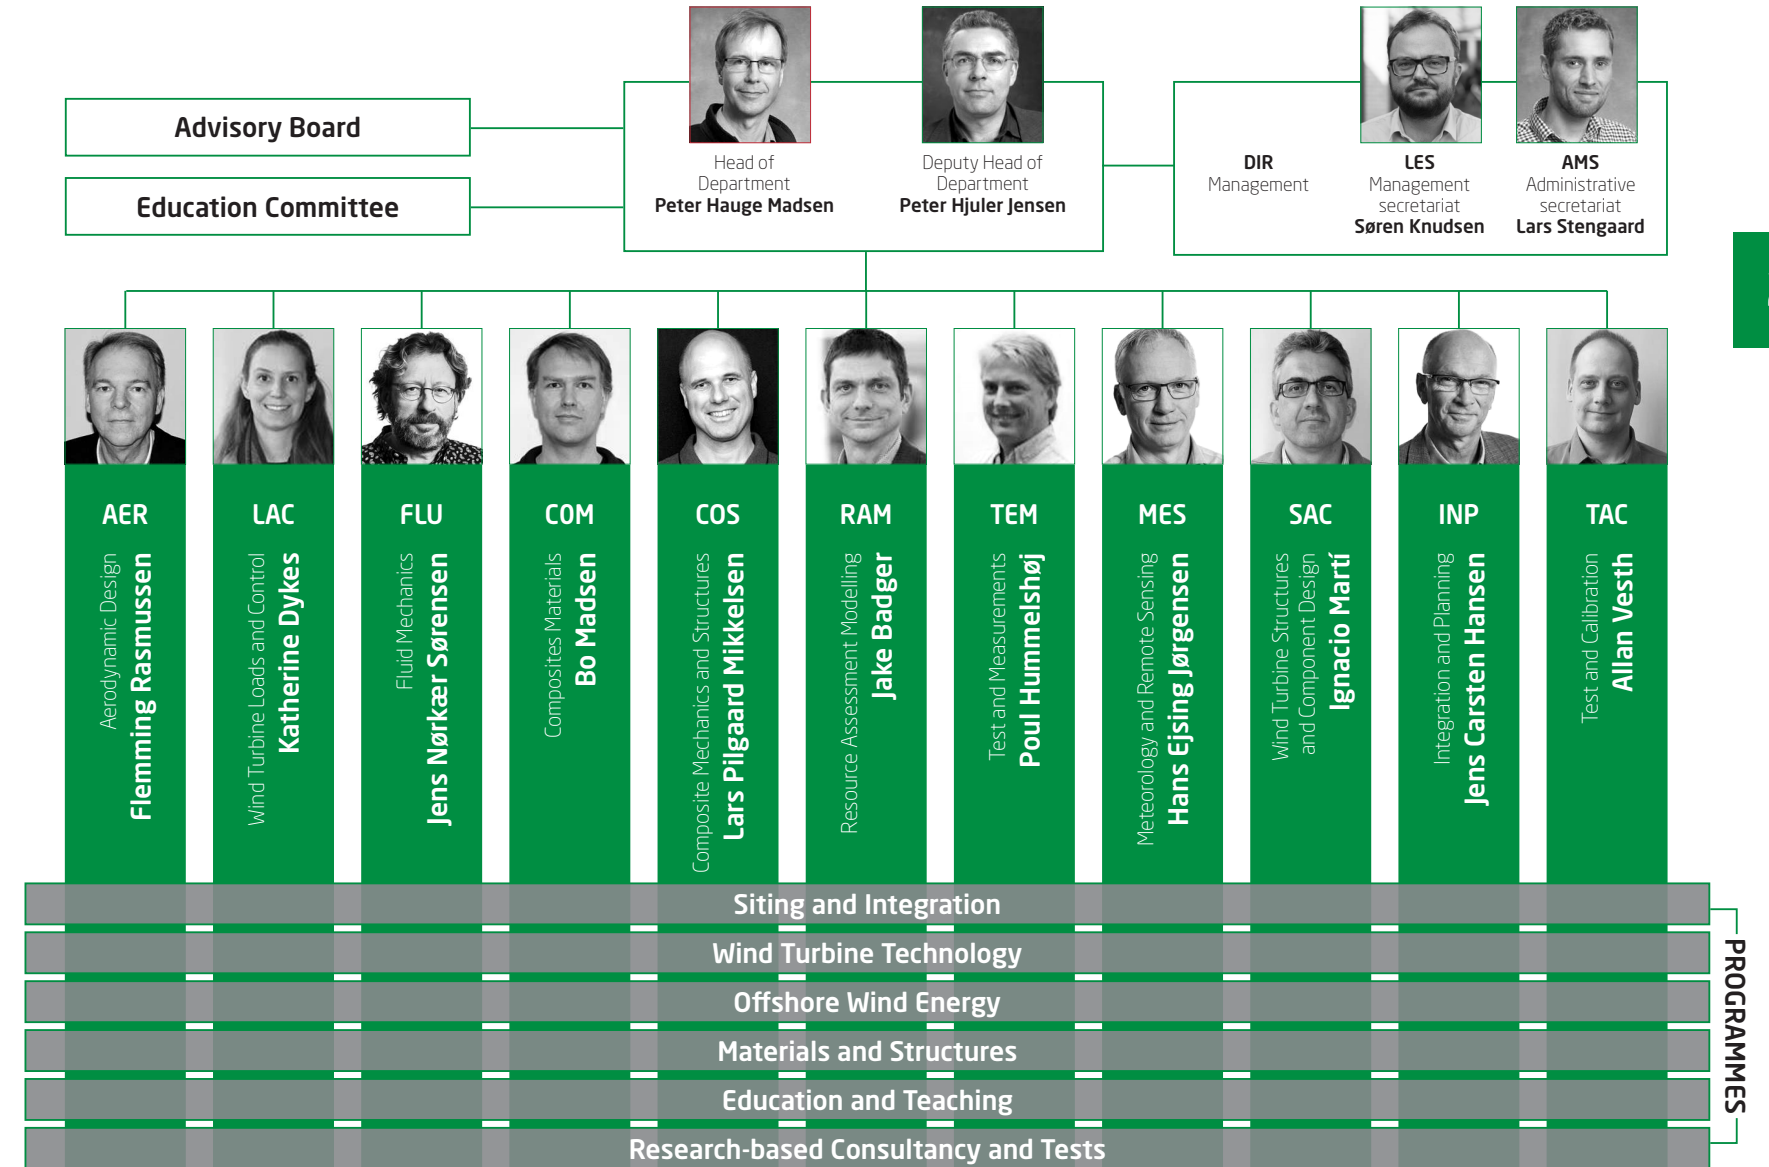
Advisory Board

Education Committee

Head of Department
Peter Hauge Madsen

Deputy Head of Department
Peter Hjuler Jensen

DIR
Management

LES
Management secretariat
Søren Knudsen

AMS
Administrative secretariat
Lars Stengaard

AER
Aerodynamic Design
Flemming Rasmussen

LAC
Wind Turbine Loads and Control
Katherine Dykes

FLU
Fluid Mechanics
Jens Nørkær Sørensen

COM
Composites Materials
Bo Madsen

COS
Composite Mechanics and Structures
Lars Pilgaard Mikkelsen

RAM
Resource Assessment Modelling
Jake Badger

TEM
Test and Measurements
Poul Hummelshøj

MES
Meteorology and Remote Sensing
Hans Ejsing Jørgensen

SAC
Wind Turbine Structures and Component Design
Ignacio Martí

INP
Integration and Planning
Jens Carsten Hansen

TAC
Test and Calibration
Allan Vesth

Siting and Integration
Wind Turbine Technology
Offshore Wind Energy
Materials and Structures
Education and Teaching
Research-based Consultancy and Tests

PROGRAMMES